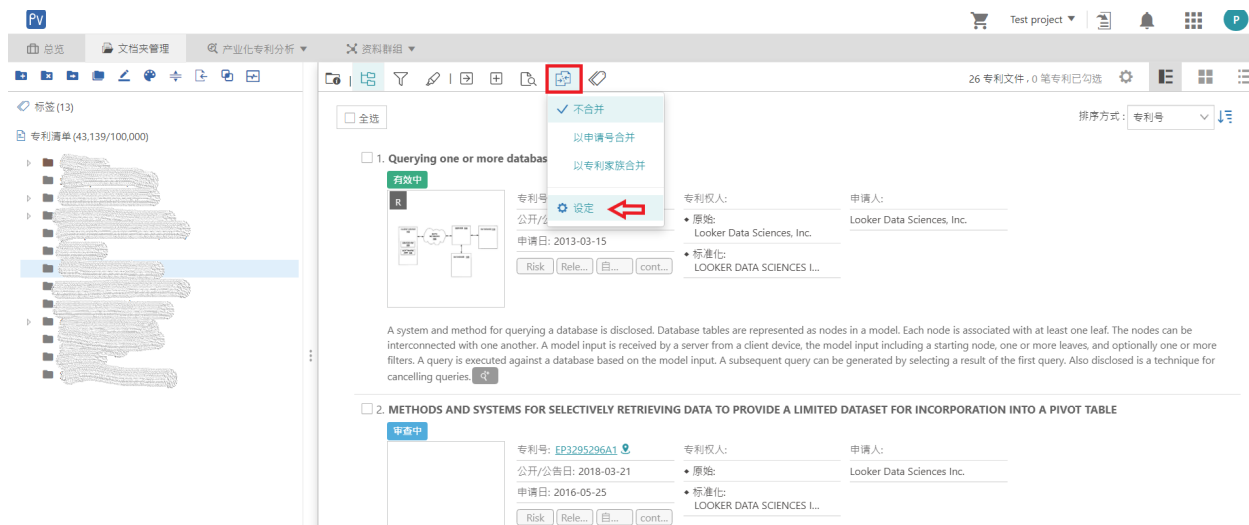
PV

Test project ▼

P

总览　文档夹管理　产业化专利分析 ▼　资料群组 ▼

标签 (13)

专利清单 (43,139/100,000)

26 专利文件 , 0 笔专利已勾选

✓ 不合并

以申请号合并

以专利家族合并

设定

全选

排序方式 : 专利号

1. Querying one or more databas

有效中

R

专利号

公开/公

申请日: 2013-03-15

Risk　Rele...　自...　cont...

专利权人:

• 原始:
Looker Data Sciences, Inc.

• 标准化:
LOOKER DATA SCIENCES I...

申请人:

Looker Data Sciences, Inc.

A system and method for querying a database is disclosed. Database tables are represented as nodes in a model. Each node is associated with at least one leaf. The nodes can be interconnected with one another. A model input is received by a server from a client device, the model input including a starting node, one or more leaves, and optionally one or more filters. A query is executed against a database based on the model input. A subsequent query can be generated by selecting a result of the first query. Also disclosed is a technique for cancelling queries.

2. METHODS AND SYSTEMS FOR SELECTIVELY RETRIEVING DATA TO PROVIDE A LIMITED DATASET FOR INCORPORATION INTO A PIVOT TABLE

审查中

专利号: EP3295296A1

公开/公告日: 2018-03-21

申请日: 2016-05-25

Risk　Rele...　自...　cont...

专利权人:

• 原始:

• 标准化:
LOOKER DATA SCIENCES I...

申请人:

Looker Data Sciences Inc.